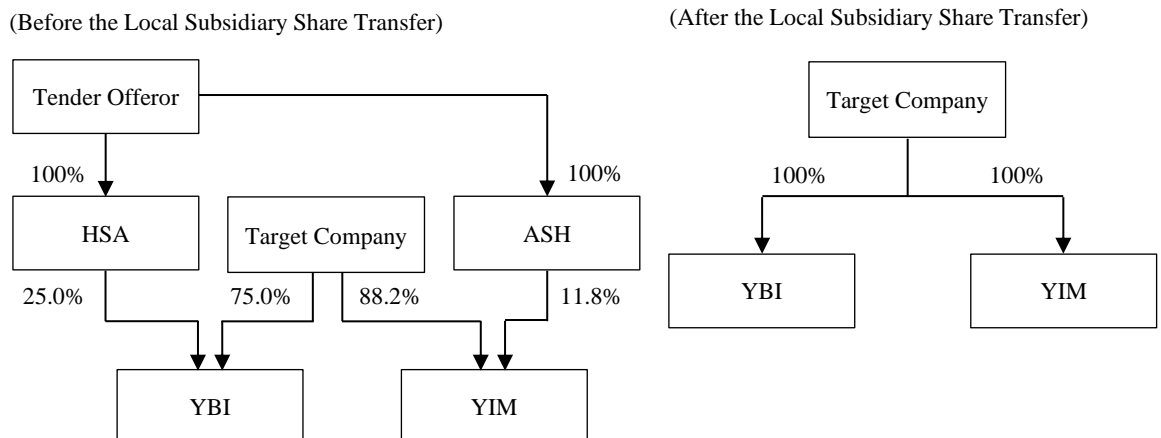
(Before the Local Subsidiary Share Transfer)

Tender Offeror

100%

100%

HSA

Target Company

ASH

25.0%

75.0%

88.2%

11.8%

YBI

YIM

(After the Local Subsidiary Share Transfer)

Target Company

100%

100%

YBI

YIM